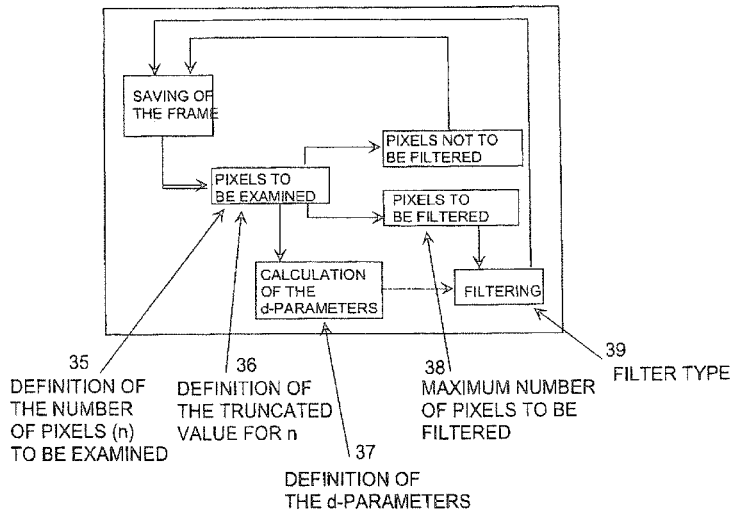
SAVING OF THE FRAME

PIXELS NOT TO BE FILTERED

PIXELS TO BE EXAMINED

PIXELS TO BE FILTERED

CALCULATION OF THE d-PARAMETERS

FILTERING

35
DEFINITION OF THE NUMBER OF PIXELS (n) TO BE EXAMINED

36
DEFINITION OF THE TRUNCATED VALUE FOR n

37
DEFINITION OF THE d-PARAMETERS

38
MAXIMUM NUMBER OF PIXELS TO BE FILTERED

39
FILTER TYPE